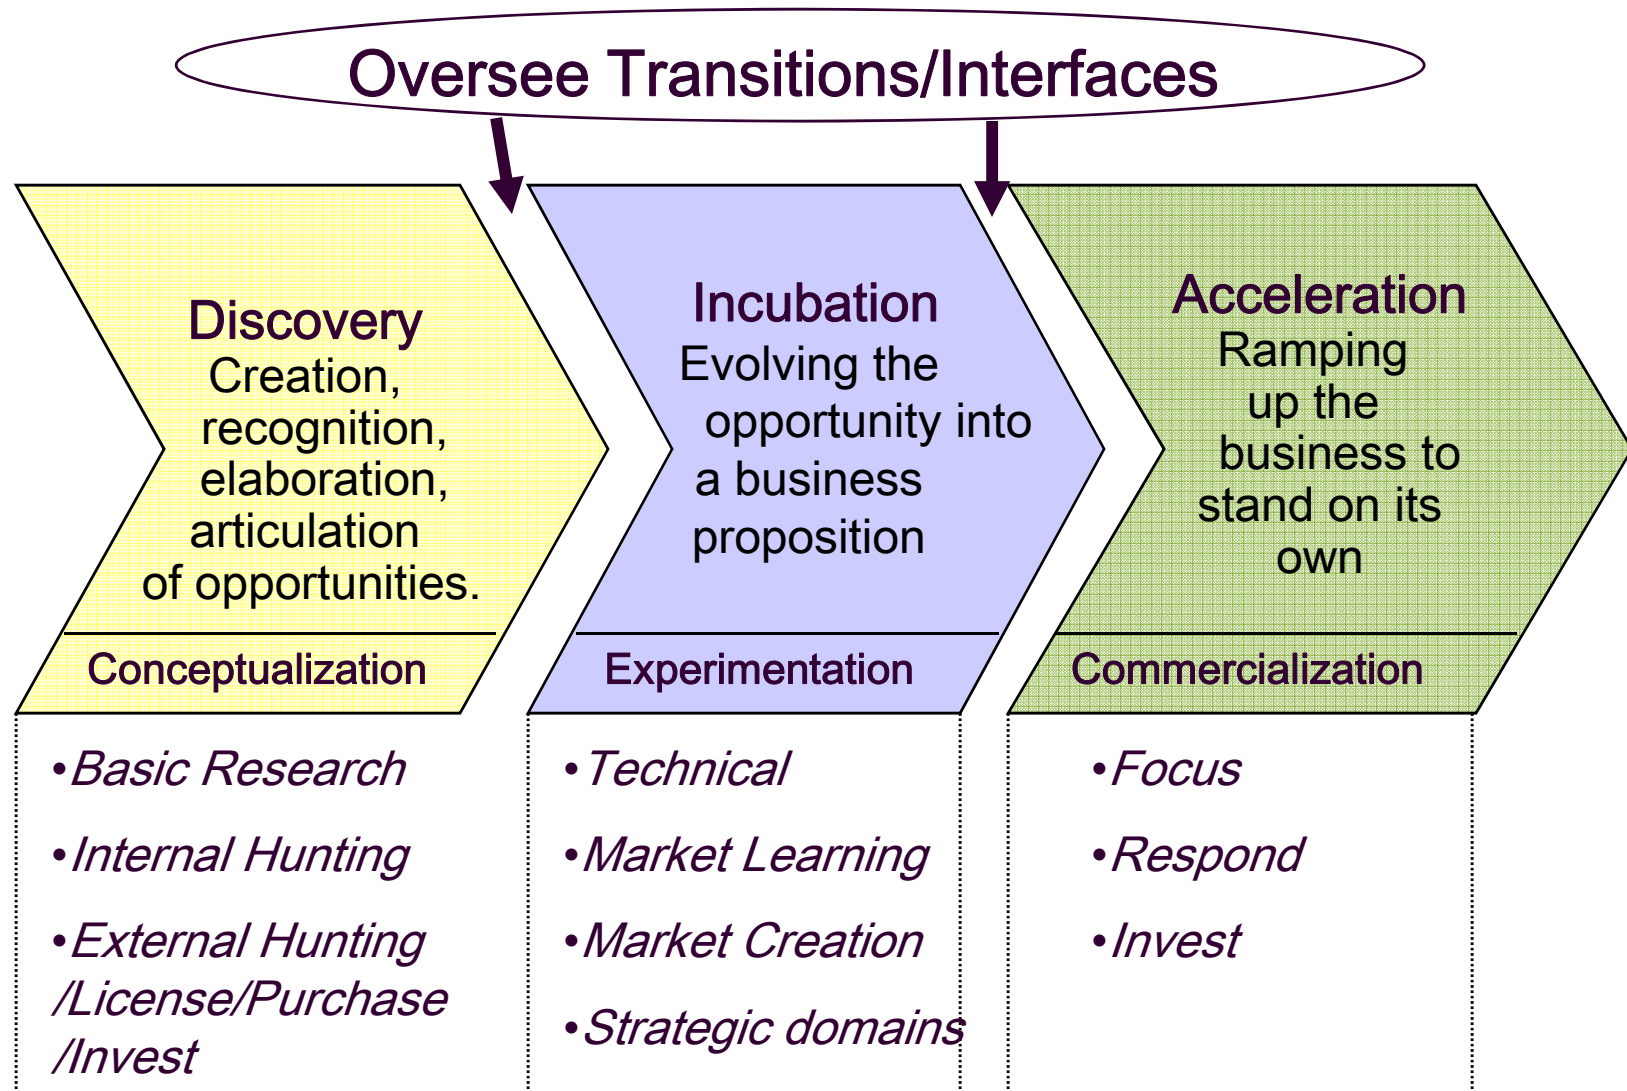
Oversee Transitions/Interfaces

Discovery
Creation, recognition, elaboration, articulation of opportunities.

Conceptualization

•Basic Research

•Internal Hunting

•External Hunting /License/Purchase /Invest

Incubation
Evolving the opportunity into a business proposition

Experimentation

•Technical

•Market Learning

•Market Creation

•Strategic domains

Acceleration
Ramping up the business to stand on its own

Commercialization

•Focus

•Respond

•Invest